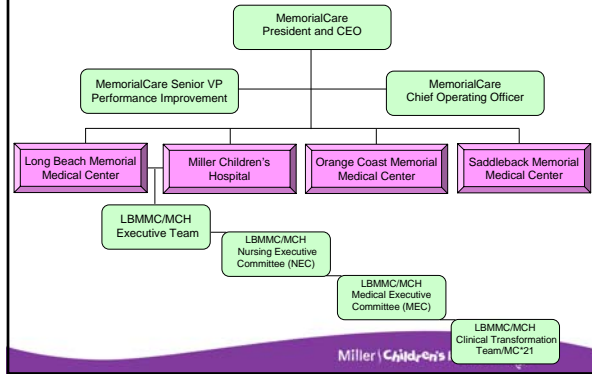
MemorialCare
President and CEO

MemorialCare Senior VP
Performance Improvement

MemorialCare
Chief Operating Officer

Long Beach Memorial
Medical Center

Miller Children's
Hospital

Orange Coast Memorial
Medical Center

Saddleback Memorial
Medical Center

LBMMC/MCH
Executive Team

LBMMC/MCH
Nursing Executive
Committee (NEC)

LBMMC/MCH
Medical Executive
Committee (MEC)

LBMMC/MCH
Clinical Transformation
Team/MC*21

Miller Children's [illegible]